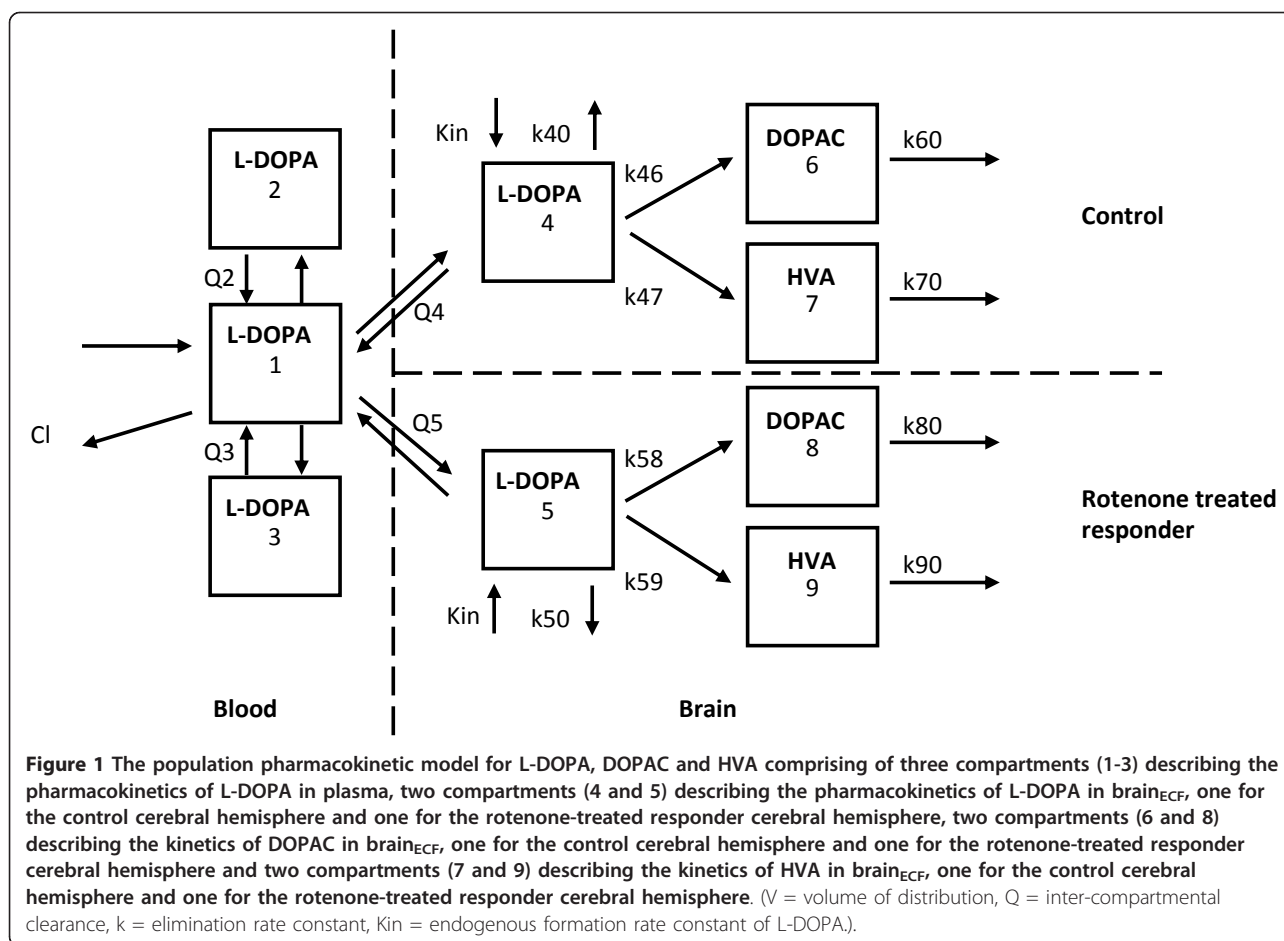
Kin
k40
L-DOPA
4
k46
k47
DOPAC
6
k60
HVA
7
k70
Control

L-DOPA
2
Q2
L-DOPA
1
Q4
Q3
L-DOPA
3
Cl
Q5

L-DOPA
5
k58
k59
Kin
k50
DOPAC
8
k80
HVA
9
k90
Rotenone treated responder

Blood
Brain

**Figure 1 The population pharmacokinetic model for L-DOPA, DOPAC and HVA comprising of three compartments (1-3) describing the pharmacokinetics of L-DOPA in plasma, two compartments (4 and 5) describing the pharmacokinetics of L-DOPA in brain$_{ECF}$, one for the control cerebral hemisphere and one for the rotenone-treated responder cerebral hemisphere, two compartments (6 and 8) describing the kinetics of DOPAC in brain$_{ECF}$, one for the control cerebral hemisphere and one for the rotenone-treated responder cerebral hemisphere and two compartments (7 and 9) describing the kinetics of HVA in brain$_{ECF}$, one for the control cerebral hemisphere and one for the rotenone-treated responder cerebral hemisphere**. (V = volume of distribution, Q = inter-compartmental clearance, k = elimination rate constant, Kin = endogenous formation rate constant of L-DOPA.).